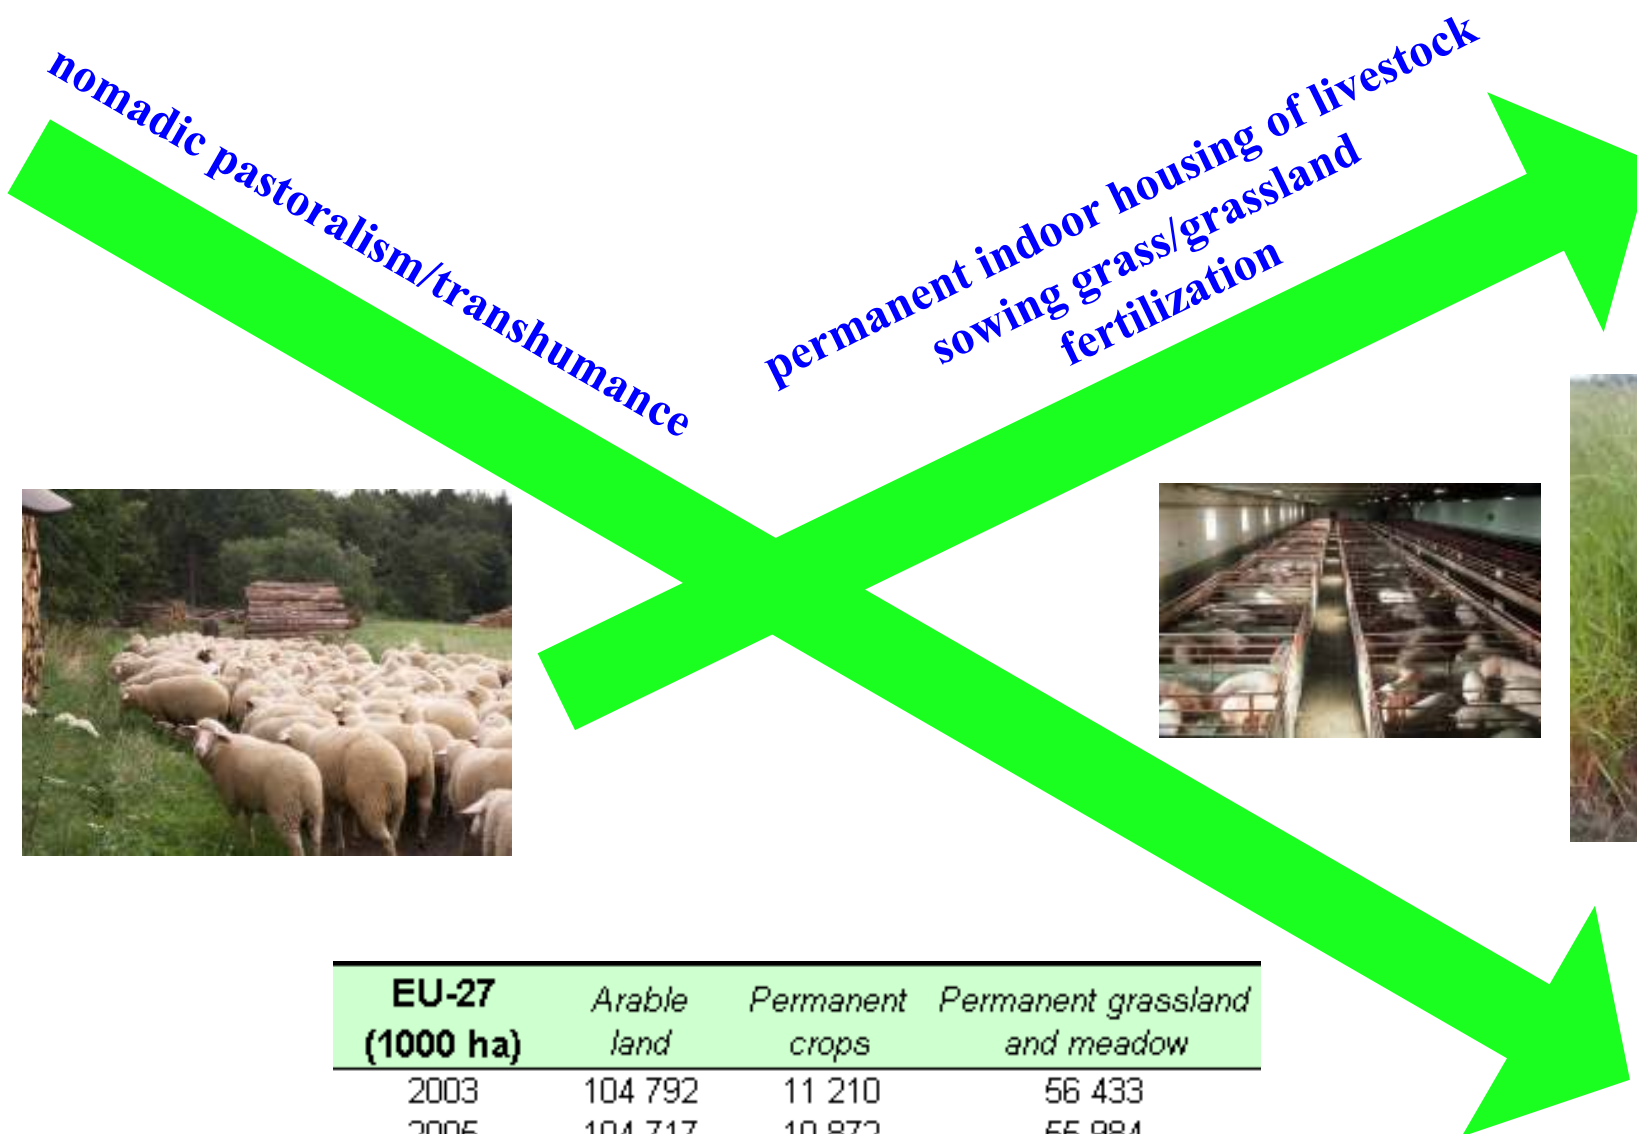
nomadic pastoralism/transhumance

permanent indoor housing of livestock
sowing grass/grassland
fertilization

| EU-27 (1000 ha) | Arable land | Permanent crops | Permanent grassland and meadow |
|---|---|---|---|
| 2003 | 104 792 | 11 210 | 56 433 |
| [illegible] | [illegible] | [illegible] | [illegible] |